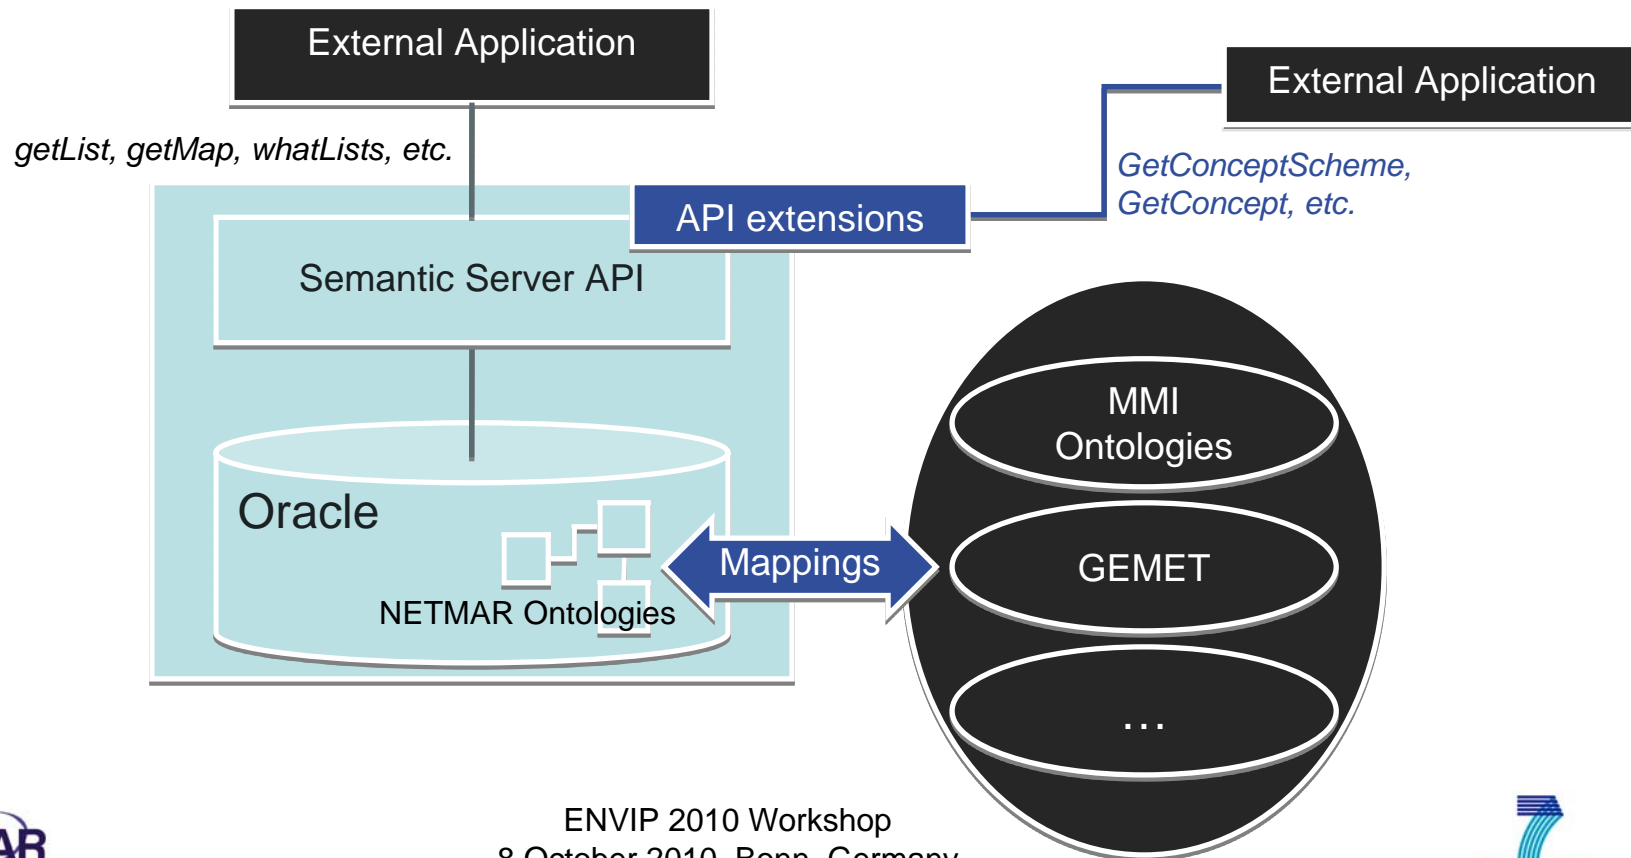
External Application

getList, getMap, whatLists, etc.

External Application

GetConceptScheme, GetConcept, etc.

API extensions

Semantic Server API

Oracle

NETMAR Ontologies

Mappings

MMI Ontologies

GEMET

...

ENVIP 2010 Workshop
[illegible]